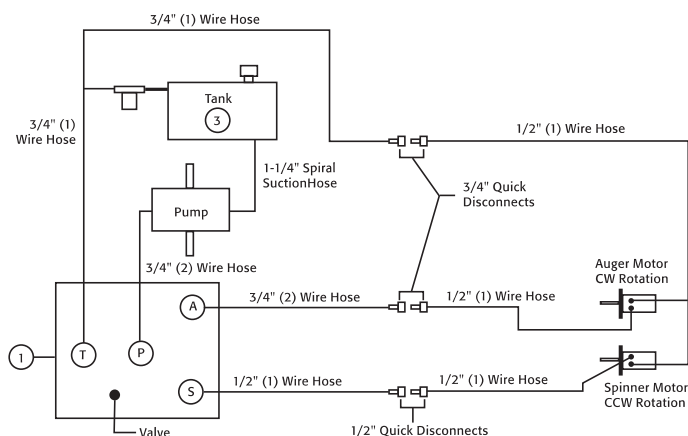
3/4" (1) Wire Hose

3/4" (1) Wire Hose

Tank

3

1/2" (1) Wire Hose

1-1/4" Spiral SuctionHose

Pump

3/4" Quick Disconnects

3/4" (2) Wire Hose

Auger Motor CW Rotation

A

3/4" (2) Wire Hose

1/2" (1) Wire Hose

1

T

P

S

1/2" (1) Wire Hose

1/2" (1) Wire Hose

Spinner Motor CCW Rotation

Valve

1/2" Quick Disconnects